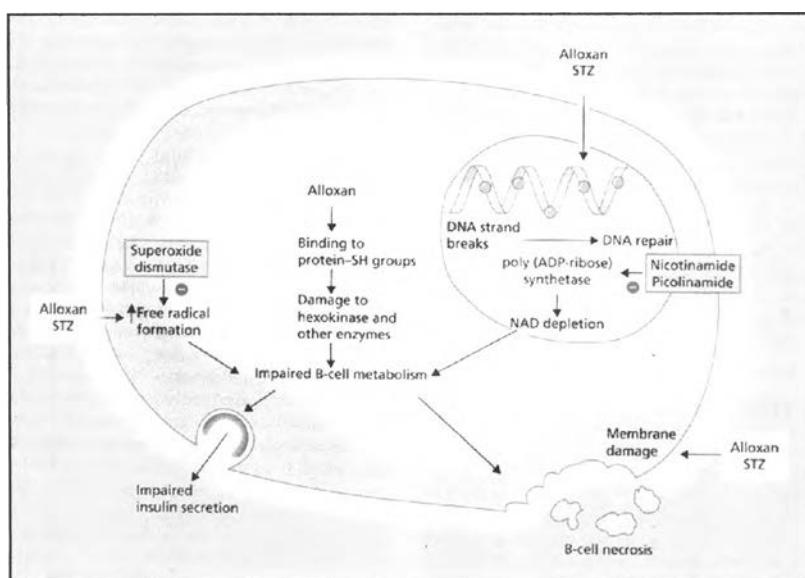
Alloxan
STZ

Alloxan

Binding to protein–SH groups

Damage to hexokinase and other enzymes

DNA strand breaks

DNA repair

poly (ADP-ribose) synthetase

Nicotinamide
Picolinamide

NAD depletion

Superoxide dismutase

Alloxan
STZ

Free radical formation

Impaired B-cell metabolism

Impaired insulin secretion

Membrane damage

Alloxan
STZ

B-cell necrosis